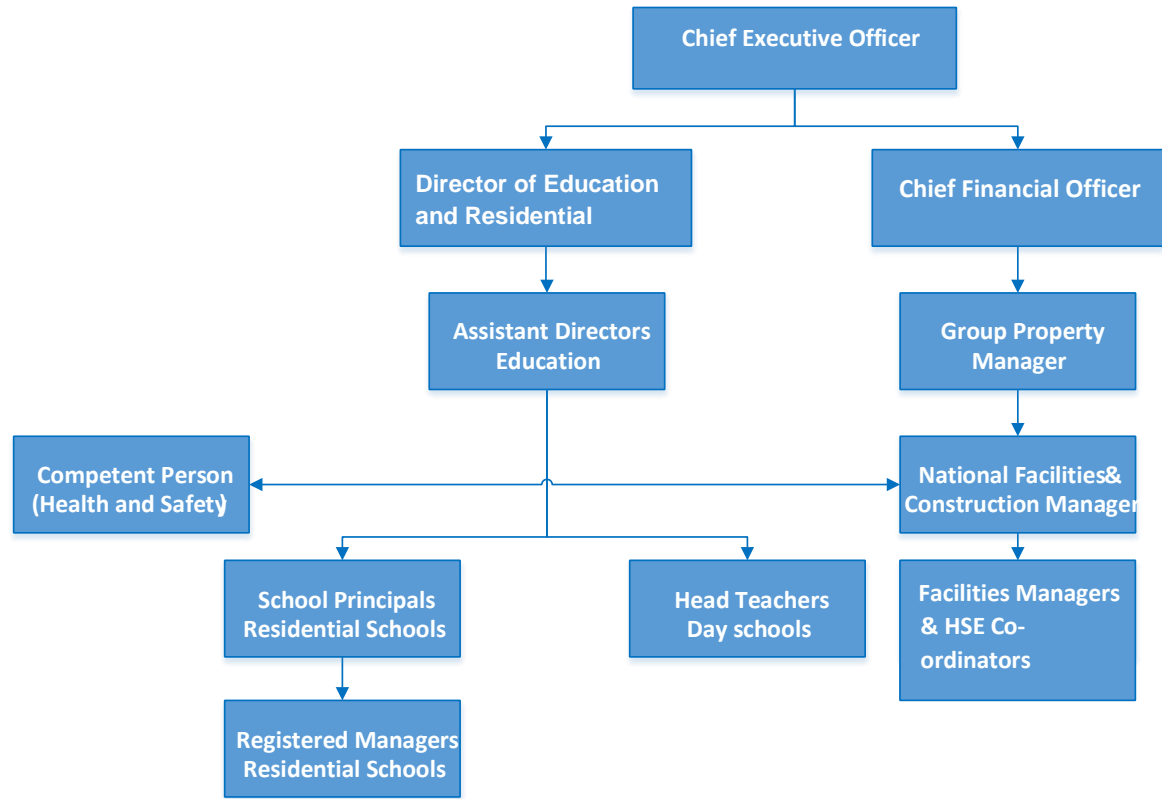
Chief Executive Officer

Director of Education and Residential

Chief Financial Officer

Assistant Directors Education

Group Property Manager

Competent Person (Health and Safety)

National Facilities& Construction Manager

School Principals Residential Schools

Head Teachers Day schools

Facilities Managers & HSE Co-ordinators

Registered Managers Residential Schools